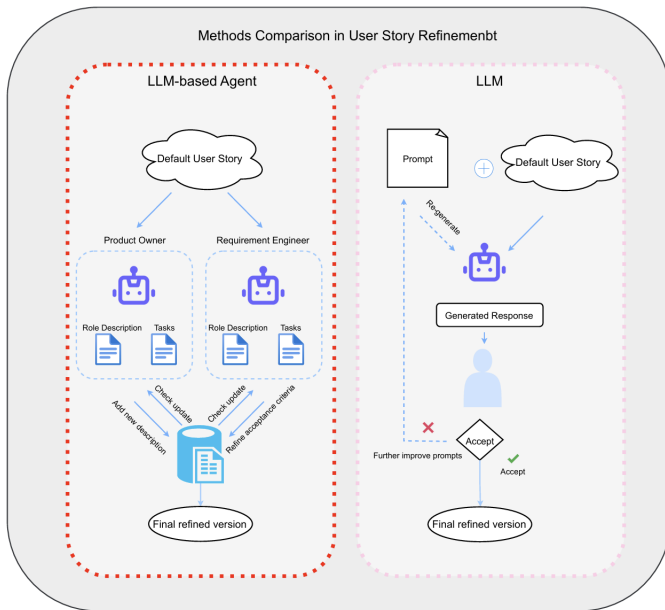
Methods Comparison in User Story Refinemenbt

LLM-based Agent

Default User Story

Product Owner

Requirement Engineer

Role Description

Tasks

Role Description

Tasks

Add new description

Check update

Check update

Refine acceptance criteria

Final refined version

LLM

Prompt

Default User Story

Re-generate

Generated Response

Accept

Further improve prompts

Accept

Final refined version